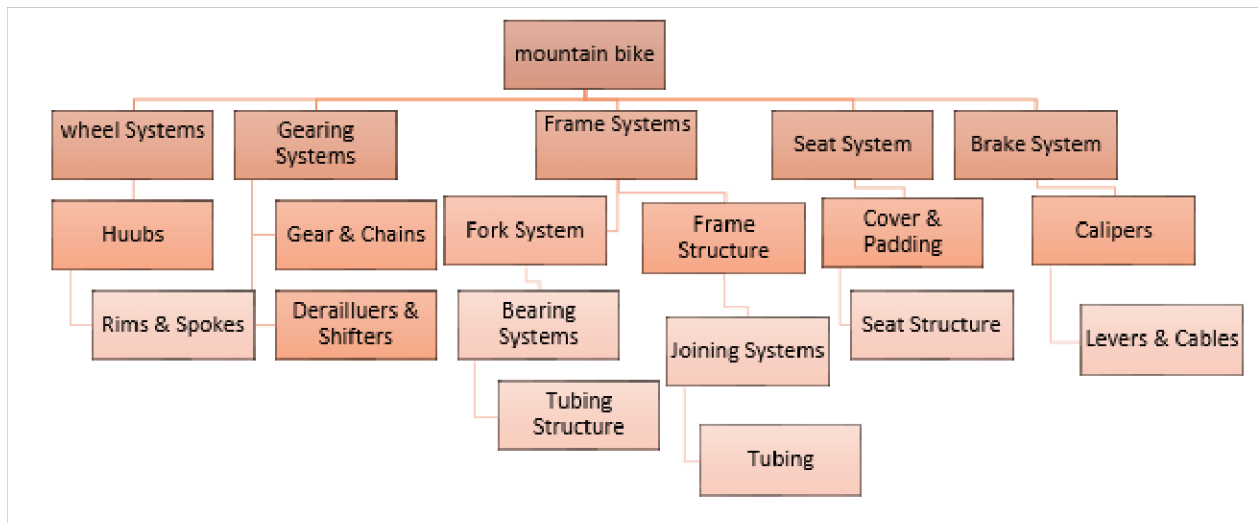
mountain bike

wheel Systems

Huubs

Rims & Spokes

Gearing Systems

Gear & Chains

Derailluers & Shifters

Frame Systems

Fork System

Bearing Systems

Tubing Structure

Frame Structure

Joining Systems

Tubing

Seat System

Cover & Padding

Seat Structure

Brake System

Calipers

Levers & Cables